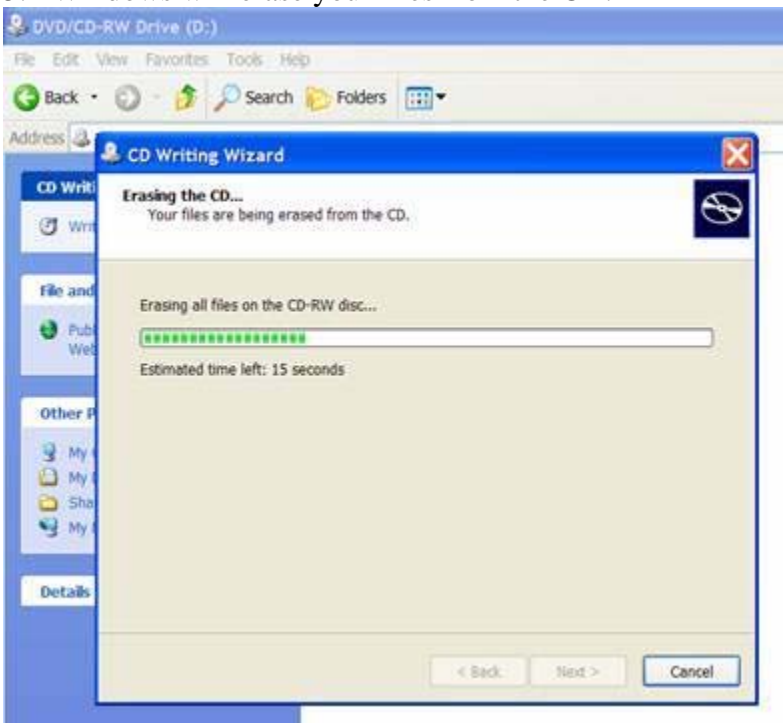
DVD/CD-RW Drive (D:)

File Edit View Favorites Tools Help

Back Search Folders

Address

CD Writ

Wri

File and

Pub
Web

Other P

My
My
Sha
My

Details

CD Writing Wizard

Erasing the CD...
Your files are being erased from the CD.

Erasing all files on the CD-RW disc...

Estimated time left: 15 seconds

< Back Next > Cancel